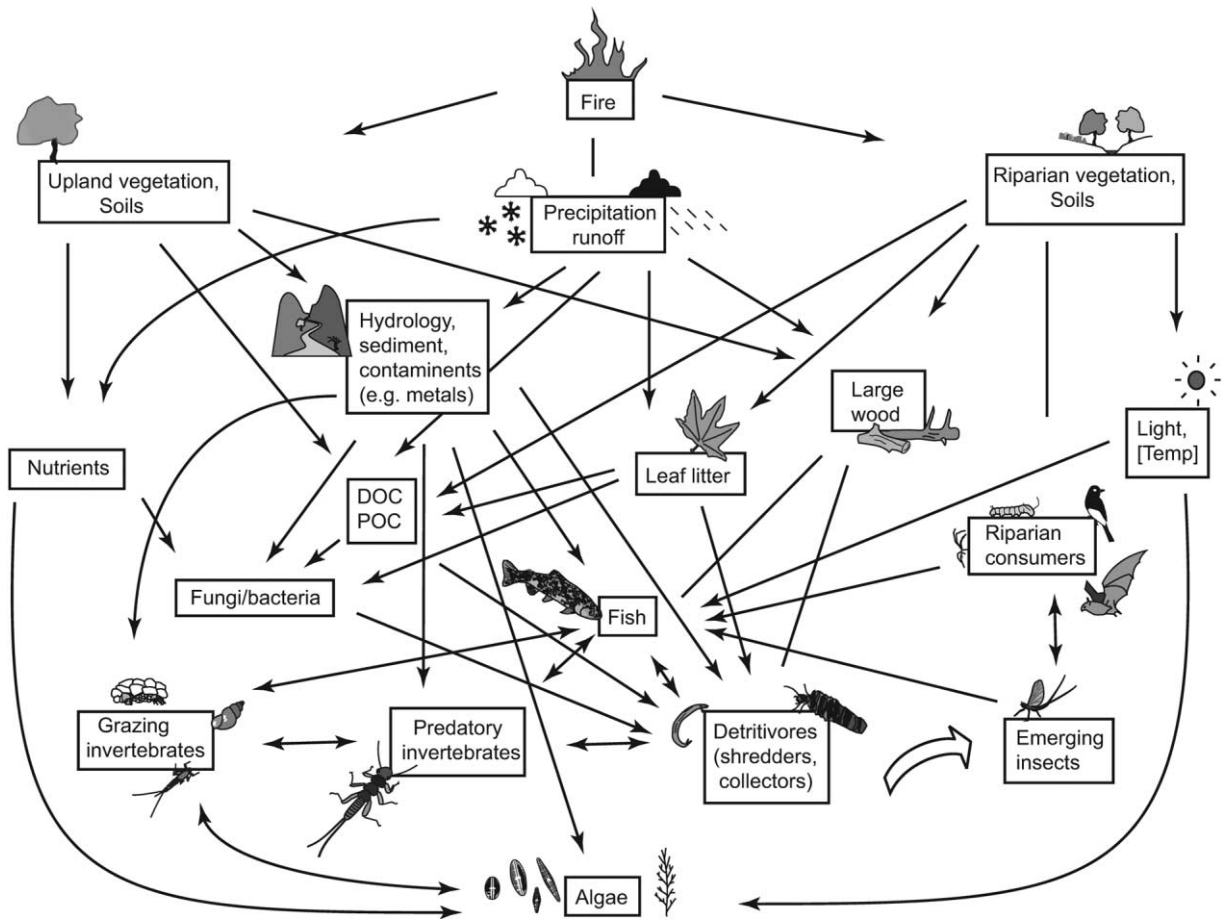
Fire

Upland vegetation, Soils

Precipitation runoff

Riparian vegetation, Soils

Hydrology, sediment, contaminents (e.g. metals)

Large wood

Light, [Temp]

Nutrients

Leaf litter

DOC POC

Riparian consumers

Fungi/bacteria

Fish

Grazing invertebrates

Predatory invertebrates

Detritivores (shredders, collectors)

Emerging insects

Algae